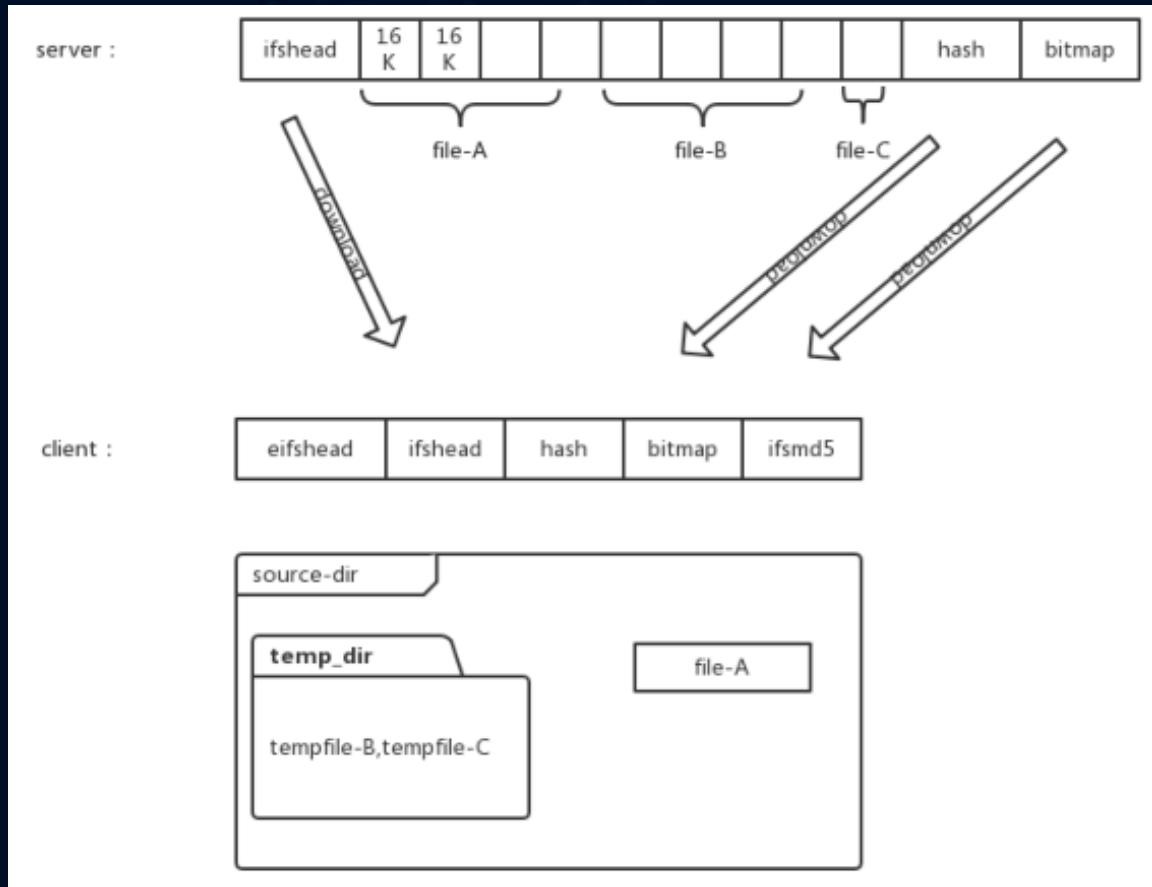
server :

| ifshead | 16 K | 16 K | | | | | | | | hash | bitmap |
|---|---|---|---|---|---|---|---|---|---|---|---|

file-A

file-B

file-C

download

download

download

client :

| eifshead | ifshead | hash | bitmap | ifsmd5 |
|---|---|---|---|---|

source-dir

temp_dir

tempfile-B,tempfile-C

file-A